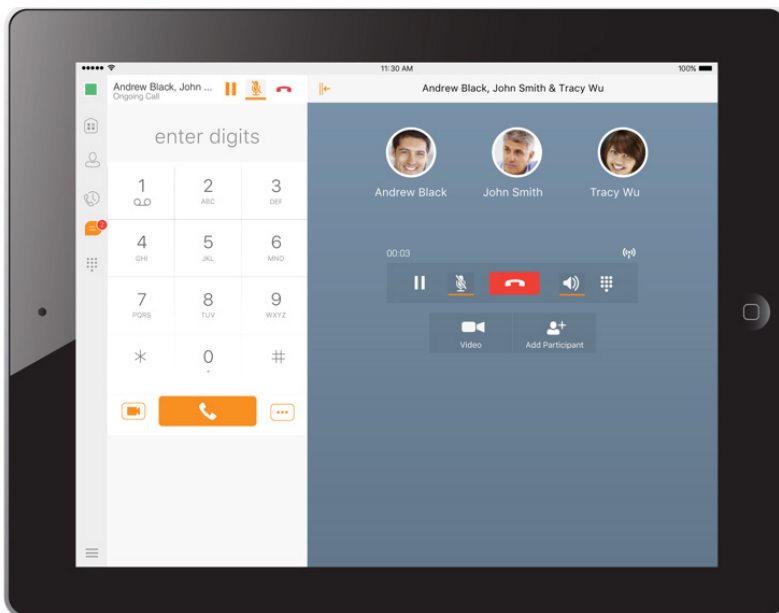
11:30 AM
100%

Andrew Black, John ...
Ongoing Call

Andrew Black, John Smith & Tracy Wu

2

enter digits

1
2
ABC
3
DEF
4
GHI
5
JKL
6
MNO
7
PQRS
8
TUV
9
WXYZ
*
0
+
#

Andrew Black
John Smith
Tracy Wu

00:03

Video
Add Participant